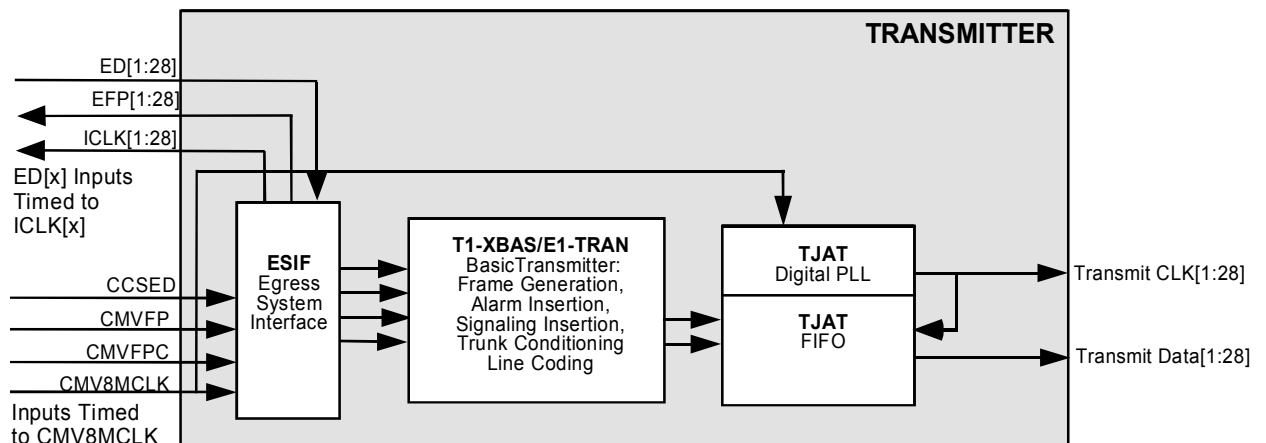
TRANSMITTER

ED[1:28]

EFP[1:28]

ICLK[1:28]

ED[x] Inputs Timed to ICLK[x]

CCSED

CMVFP

CMVFPC

CMV8MCLK

Inputs Timed to CMV8MCLK

ESIF
Egress System Interface

T1-XBAS/E1-TRAN
BasicTransmitter: Frame Generation, Alarm Insertion, Signaling Insertion, Trunk Conditioning Line Coding

TJAT
Digital PLL

TJAT
FIFO

Transmit CLK[1:28]

Transmit Data[1:28]